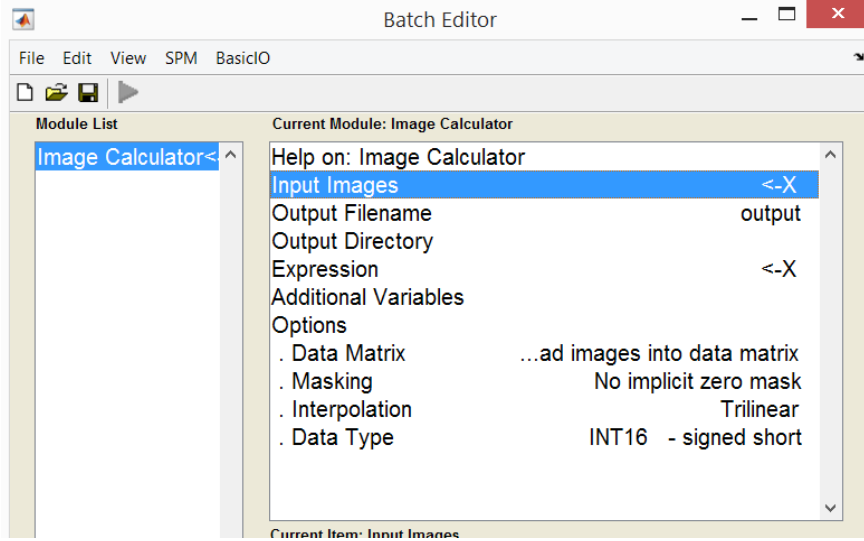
Batch Editor

File Edit View SPM BasicIO

Module List

Image Calculator<-

Current Module: Image Calculator

| | |
|---|---|
| Help on: Image Calculator | |
| Input Images | <-X |
| Output Filename | output |
| Output Directory | |
| Expression | <-X |
| Additional Variables | |
| Options | |
| . Data Matrix | ...ad images into data matrix |
| . Masking | No implicit zero mask |
| . Interpolation | Trilinear |
| . Data Type | INT16 - signed short |

Current Item: Input Images